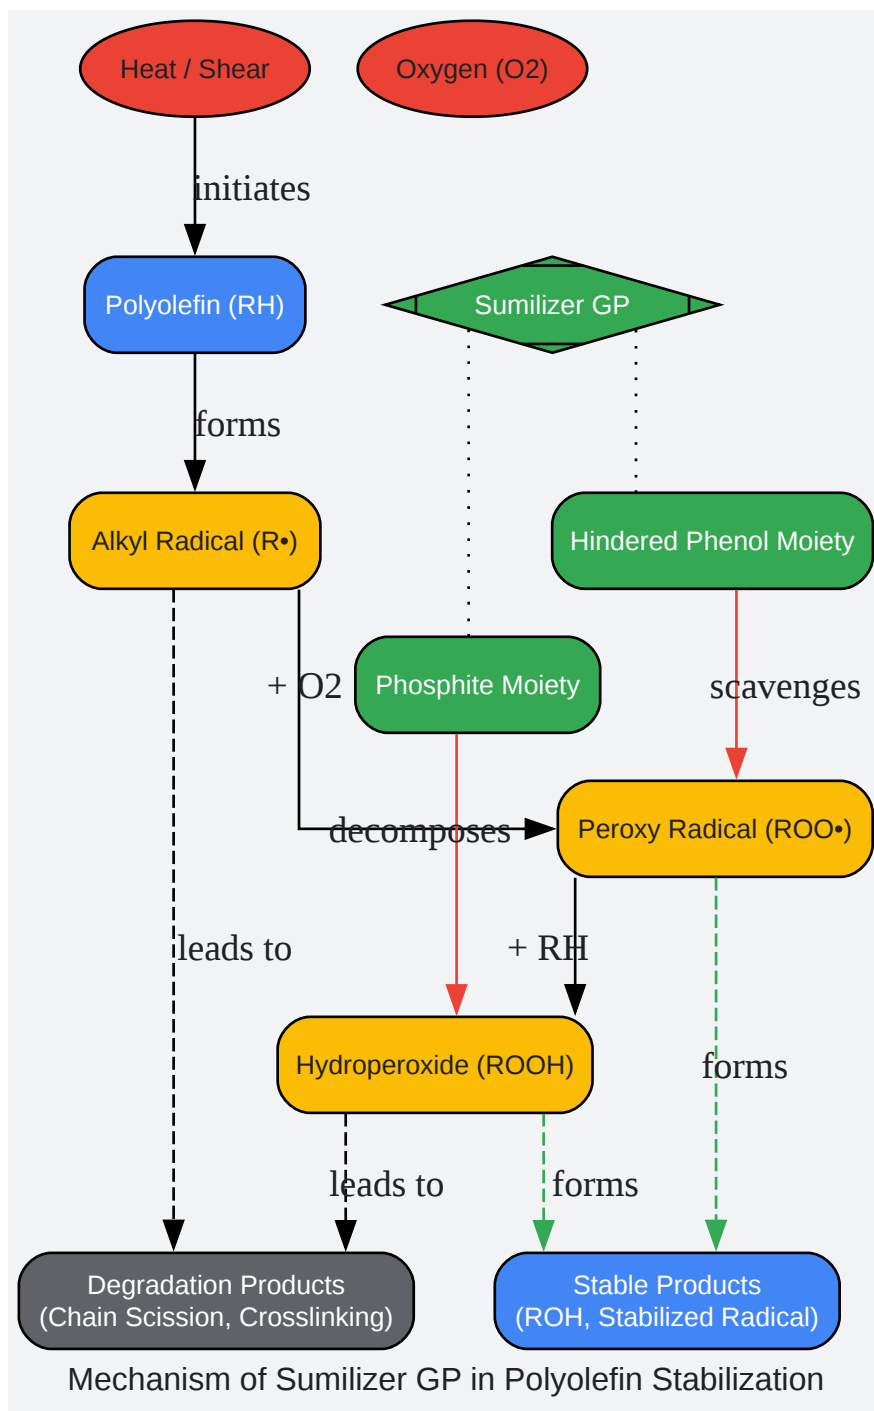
Heat / Shear

Oxygen (O2)

initiates

Polyolefin (RH)

Sumilizer GP

forms

Alkyl Radical (R•)

Hindered Phenol Moiety

+ O2

Phosphite Moiety

scavenges

decomposes

Peroxy Radical (ROO•)

leads to

+ RH

Hydroperoxide (ROOH)

forms

leads to

forms

Degradation Products
(Chain Scission, Crosslinking)

Stable Products
(ROH, Stabilized Radical)

Mechanism of Sumilizer GP in Polyolefin Stabilization